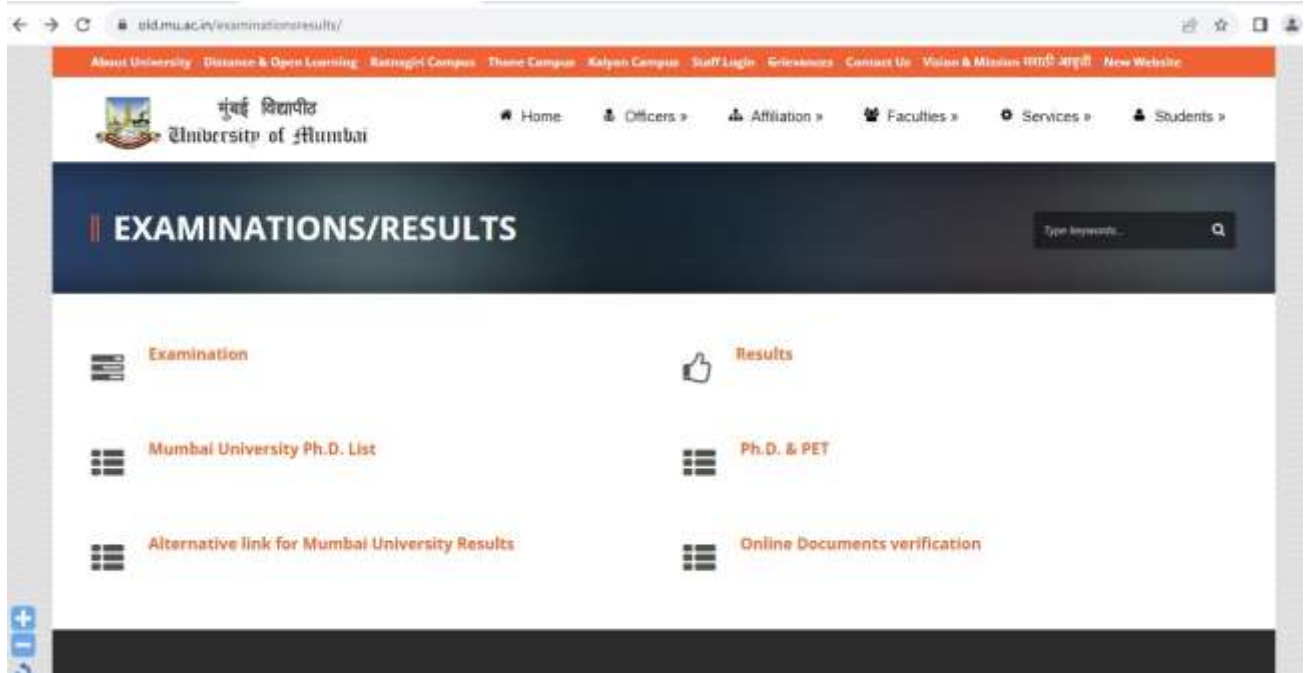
old.mu.ac.in/examinationsresults/

About University Distance & Open Learning Ratnagiri Campus Thane Campus Kalyan Campus Staff Login Grievances Contact Us Vision & Mission मराठी आवृत्ती New Website

मुंबई विद्यापीठ
University of Mumbai

Home Officers » Affiliation » Faculties » Services » Students »

EXAMINATIONS/RESULTS

Type keywords...

Examination

Results

Mumbai University Ph.D. List

Ph.D. & PET

Alternative link for Mumbai University Results

Online Documents verification